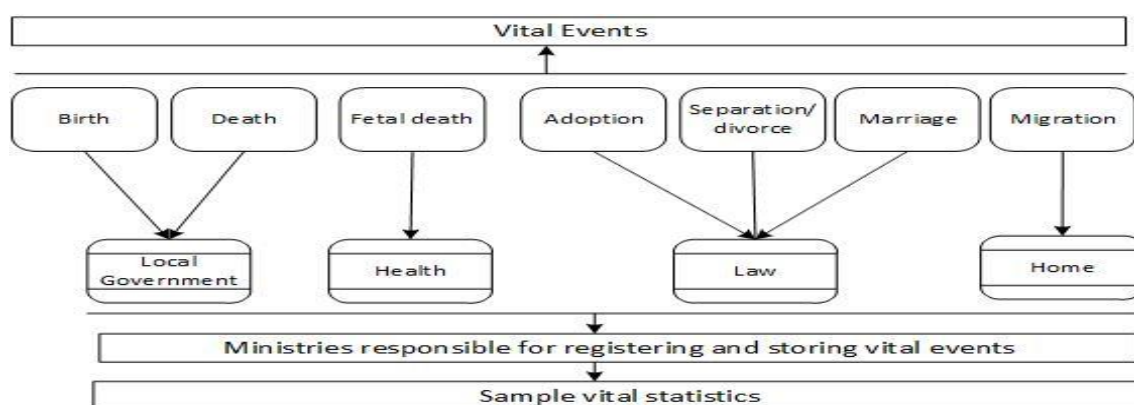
Vital Events

Birth

Death

Fetal death

Adoption

Separation/ divorce

Marriage

Migration

Local Government

Health

Law

Home

Ministries responsible for registering and storing vital events

Sample vital statistics